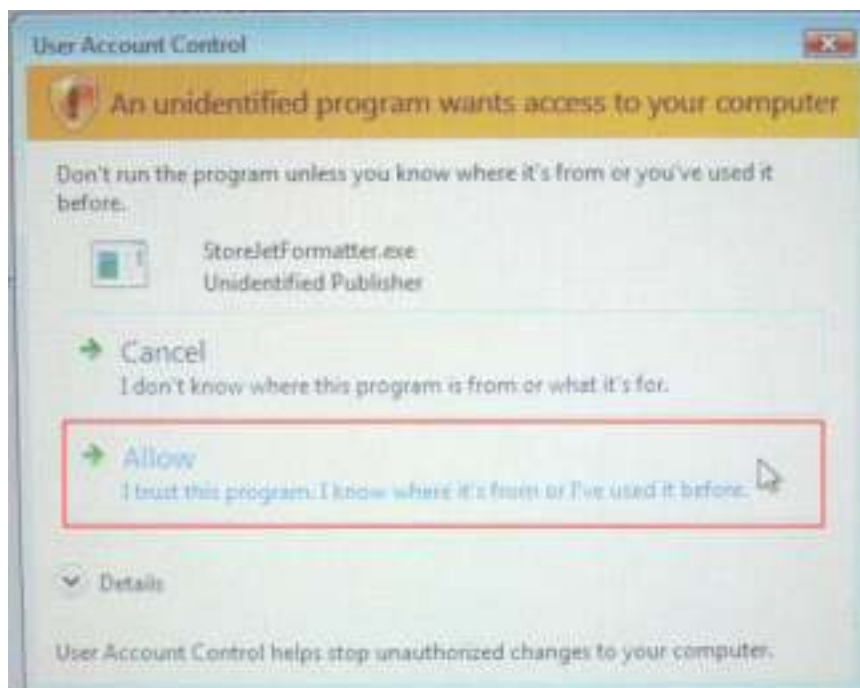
User Account Control

An unidentified program wants access to your computer

Don't run the program unless you know where it's from or you've used it before.

StoreJetFormatter.exe
Unidentified Publisher

Cancel
I don't know where this program is from or what it's for.

Allow
I trust this program. I know where it's from or I've used it before.

Details

User Account Control helps stop unauthorized changes to your computer.